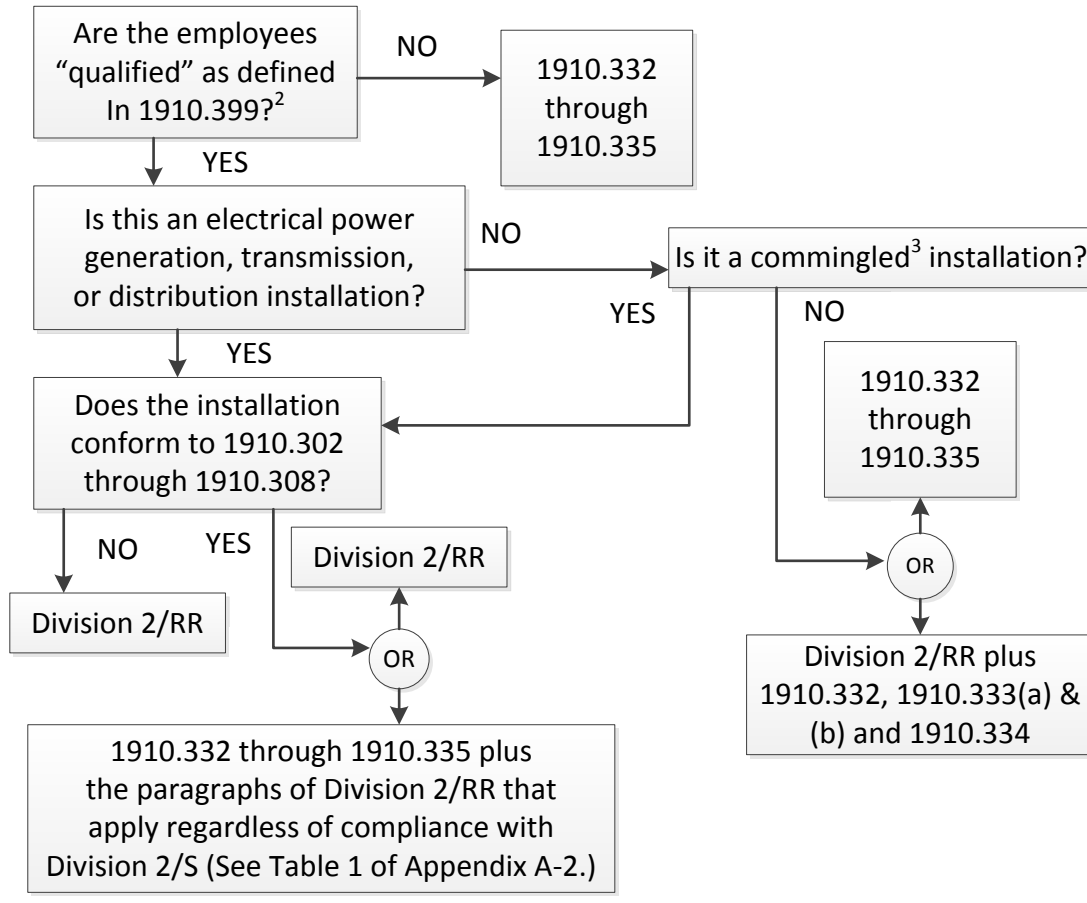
Are the employees "qualified" as defined In 1910.399?$^2$

NO

1910.332 through 1910.335

YES

Is this an electrical power generation, transmission, or distribution installation?

NO

Is it a commingled$^3$ installation?

YES

NO

YES

1910.332 through 1910.335

Does the installation conform to 1910.302 through 1910.308?

NO

YES

Division 2/RR

Division 2/RR

OR

OR

Division 2/RR plus 1910.332, 1910.333(a) & (b) and 1910.334

1910.332 through 1910.335 plus the paragraphs of Division 2/RR that apply regardless of compliance with Division 2/S (See Table 1 of Appendix A-2.)